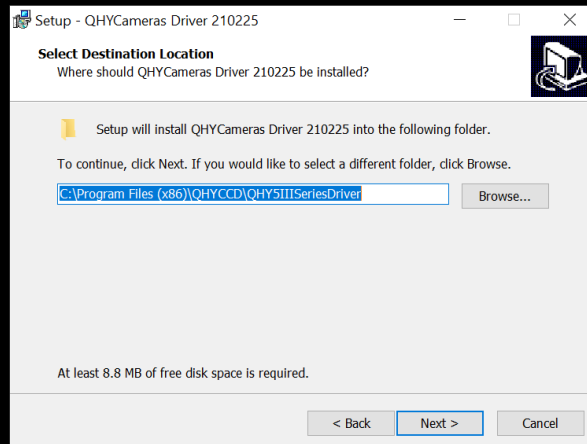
Setup - QHYCameras Driver 210225

Select Destination Location
Where should QHYCameras Driver 210225 be installed?

Setup will install QHYCameras Driver 210225 into the following folder.

To continue, click Next. If you would like to select a different folder, click Browse.

C:\Program Files (x86)\QHYCCD\QHY5IIISeriesDriver

Browse...

At least 8.8 MB of free disk space is required.

< Back
Next >
Cancel